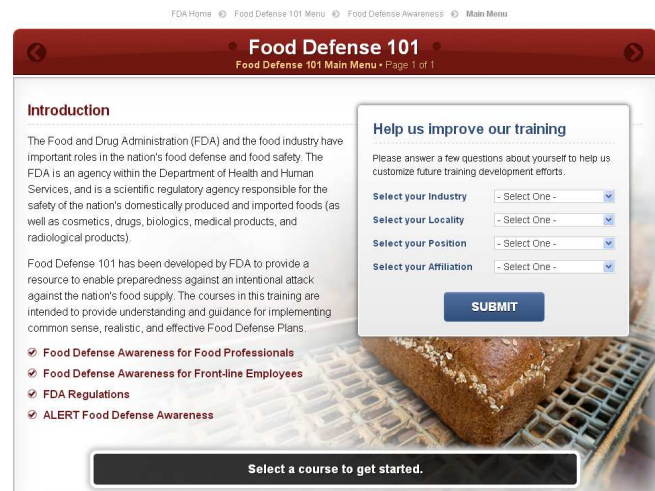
FDA Home Food Defense 101 Menu Food Defense Awareness Main Menu

Food Defense 101
Food Defense 101 Main Menu • Page 1 of 1

Introduction

The Food and Drug Administration (FDA) and the food industry have important roles in the nation's food defense and food safety. The FDA is an agency within the Department of Health and Human Services, and is a scientific regulatory agency responsible for the safety of the nation's domestically produced and imported foods (as well as cosmetics, drugs, biologics, medical products, and radiological products).

Food Defense 101 has been developed by FDA to provide a resource to enable preparedness against an intentional attack against the nation's food supply. The courses in this training are intended to provide understanding and guidance for implementing common sense, realistic, and effective Food Defense Plans.

Food Defense Awareness for Food Professionals
Food Defense Awareness for Front-line Employees
FDA Regulations
ALERT Food Defense Awareness

Help us improve our training

Please answer a few questions about yourself to help us customize future training development efforts.

Select your Industry - Select One -
Select your Locality - Select One -
Select your Position - Select One -
Select your Affiliation - Select One -

SUBMIT

Select a course to get started.